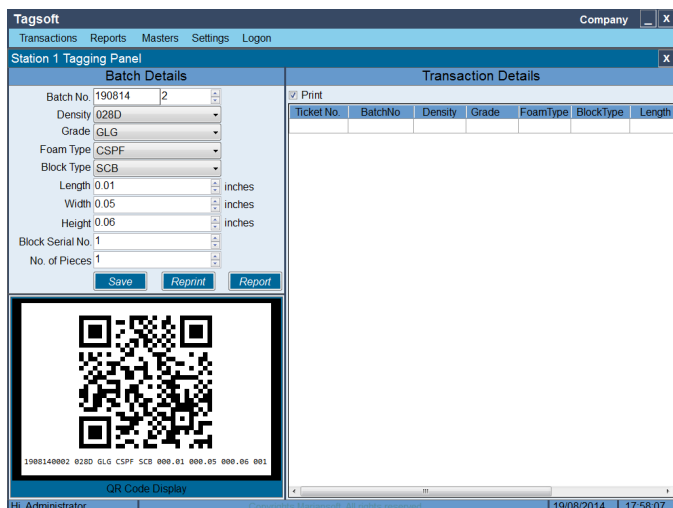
Tagsoft

Company _ X

Transactions Reports Masters Settings Logon

Station 1 Tagging Panel X

Batch Details

Batch No. 190814 2

Density 028D

Grade GLG

Foam Type CSPF

Block Type SCB

Length 0.01 inches

Width 0.05 inches

Height 0.06 inches

Block Serial No. 1

No. of Pieces 1

Save Reprint Report

1908140002 028D GLG CSPF SCB 000.01 000.05 000.06 001

QR Code Display

Transaction Details

Print

| Ticket No. | BatchNo | Density | Grade | FoamType | BlockType | Length |
|---|---|---|---|---|---|---|
| | | | | | | |

Hi, Administrator

19/08/2014 17:58:07